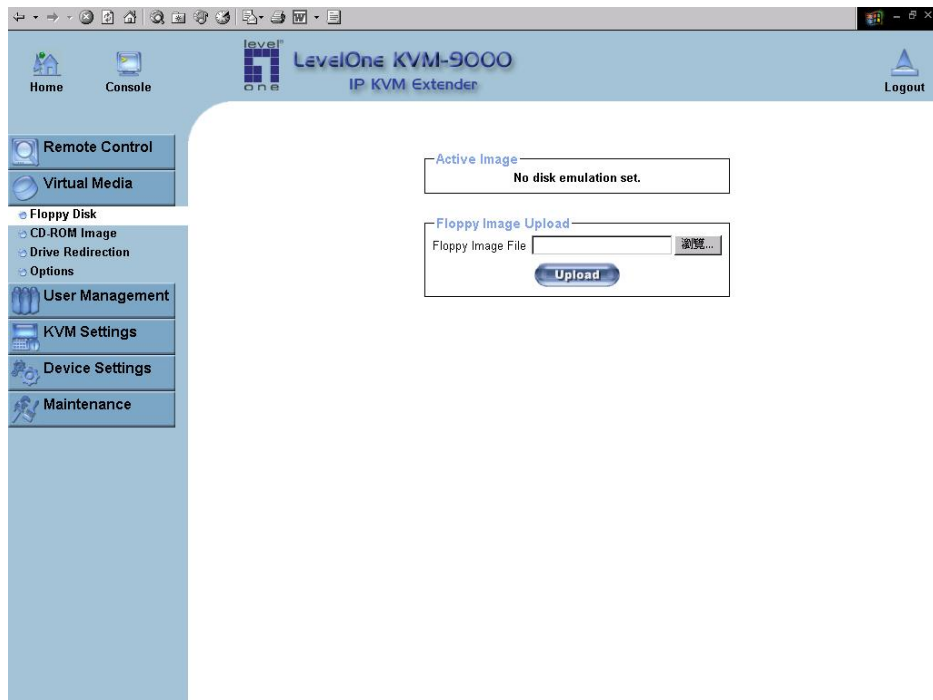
Home
Console
level one
LevelOne KVM-9000
IP KVM Extender
Logout

Remote Control
Virtual Media
Floppy Disk
CD-ROM Image
Drive Redirection
Options
User Management
KVM Settings
Device Settings
Maintenance

Active Image
No disk emulation set.

Floppy Image Upload
Floppy Image File
瀏覽...
Upload